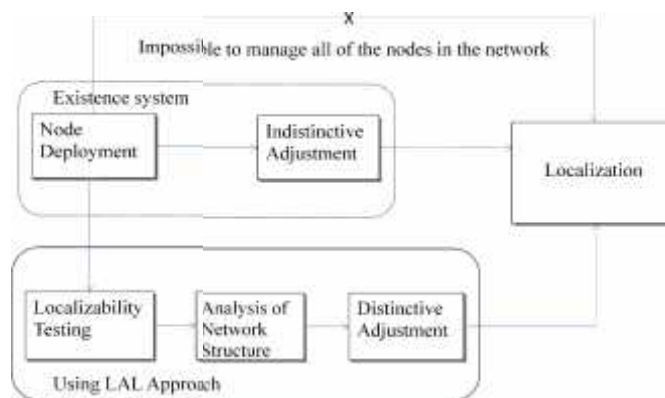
X

Impossible to manage all of the nodes in the network

Existence system

Node Deployment

Indistinctive Adjustment

Localization

Localizability Testing

Analysis of Network Structure

Distinctive Adjustment

Using LAL Approach